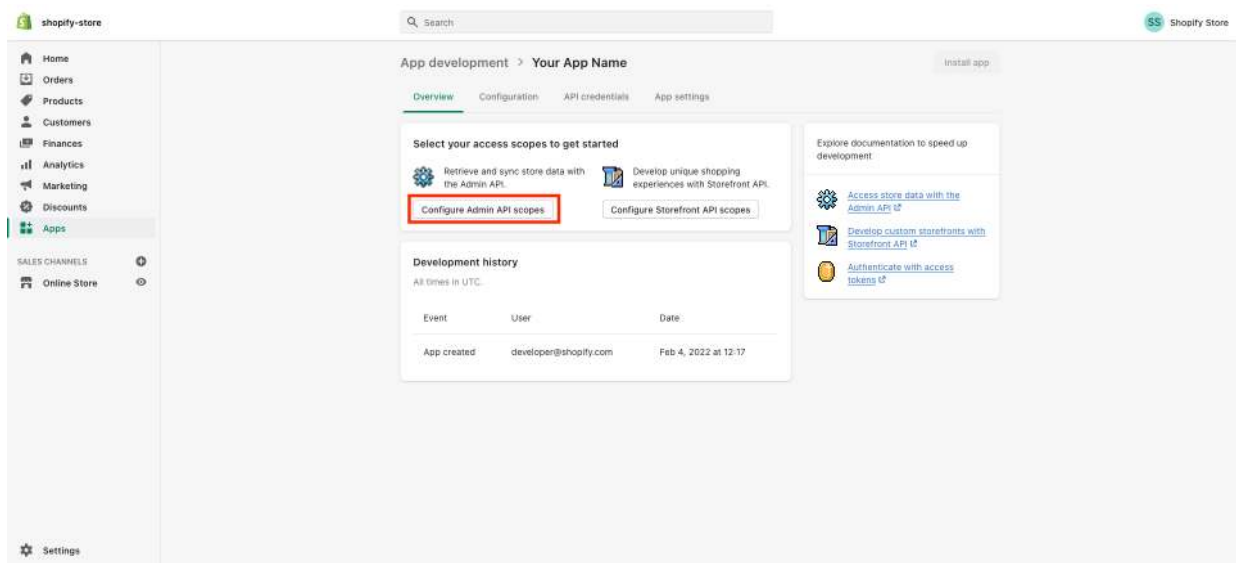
shopify-store

Search

SS Shopify Store

Home
Orders
Products
Customers
Finances
Analytics
Marketing
Discounts
Apps

SALES CHANNELS
Online Store

Settings

App development > Your App Name

Install app

Overview Configuration API credentials App settings

Select your access scopes to get started

Retrieve and sync store data with the Admin API.

Develop unique shopping experiences with Storefront API.

Configure Admin API scopes

Configure Storefront API scopes

Development history

All times in UTC.

| Event | User | Date |
|---|---|---|
| App created | developer@shopify.com | Feb 4, 2022 at 12:17 |

Explore documentation to speed up development

Access store data with the Admin API

Develop custom storefronts with Storefront API

Authenticate with access tokens